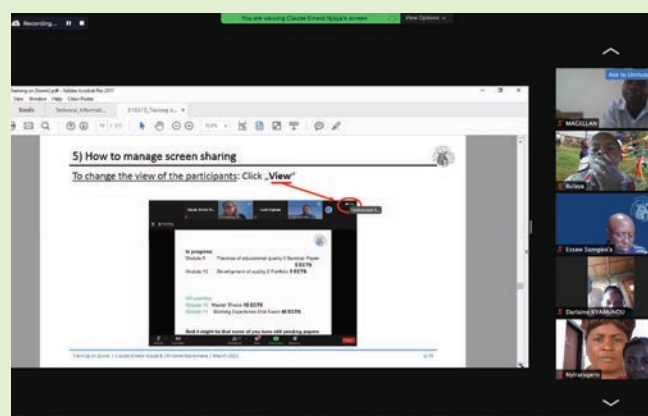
Recording...

You are viewing Claude Ernest Njoya's screen

View Options

Ask to Unmute

MACELLAN

Bulaya

Eriase Sangana's

Darlaine KYAMUNDU

Nyirarugero

Training on Zoom2.pdf - Adobe Acrobat Pro 2017

View Window Help Cite-Poker

Tools

Technical_Informati...

210315_Training o... ×

14 / 43

93%

5) How to manage screen sharing

To change the view of the participants: Click „View"

In progress:

Module 8 Theories of educational quality II Seminar Paper 5 ECTS

Module 10 Development of quality II Portfolio 5 ECTS

Still pending:

Module 12 Master Thesis 15 ECTS

Module 11 Working Experience Oral Exam 10 ECTS

And it might be that some of you have still pending papers.

Training on Zoom | Claude Ernest Njoya & Christine Baranowski | March 2021

p.14